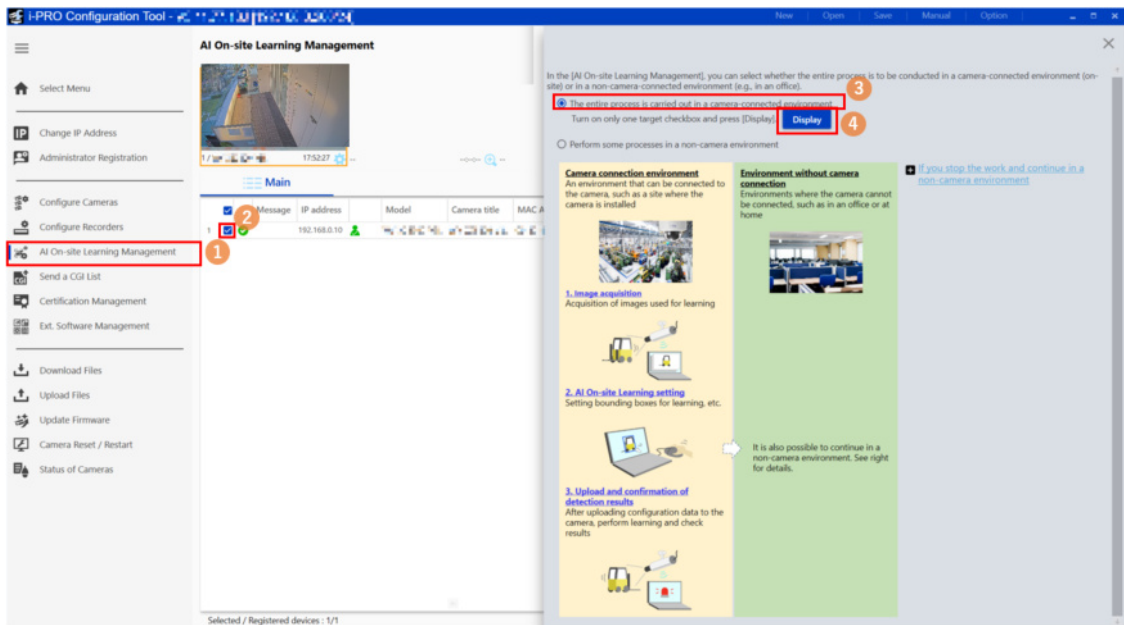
i-PRO Configuration Tool - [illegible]

New | Open | Save | Manual | Option

Select Menu

Change IP Address

Administrator Registration

Configure Cameras

Configure Recorders

AI On-site Learning Management

1

Send a CGI List

Certification Management

Ext. Software Management

Download Files

Upload Files

Update Firmware

Camera Reset / Restart

Status of Cameras

AI On-site Learning Management

1 / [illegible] 17:52:27

Main

2

| | Message | IP address | | Model | Camera title | MAC A |
|---|---|---|---|---|---|---|
| 1 | | 192.168.0.10 | | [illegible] | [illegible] | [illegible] |

Selected / Registered devices : 1/1

In the [AI On-site Learning Management], you can select whether the entire process is to be conducted in a camera-connected environment (on-site) or in a non-camera-connected environment (e.g., in an office).

The entire process is carried out in a camera-connected environment.

3

Turn on only one target checkbox and press [Display].

Display

4

Perform some processes in a non-camera environment

Camera connection environment
An environment that can be connected to the camera, such as a site where the camera is installed

1. Image acquisition
Acquisition of images used for learning

2. AI On-site Learning setting
Setting bounding boxes for learning, etc.

3. Upload and confirmation of detection results
After uploading configuration data to the camera, perform learning and check results

Environment without camera connection
Environments where the camera cannot be connected, such as in an office or at home

It is also possible to continue in a non-camera environment. See right for details.

If you stop the work and continue in a non-camera environment